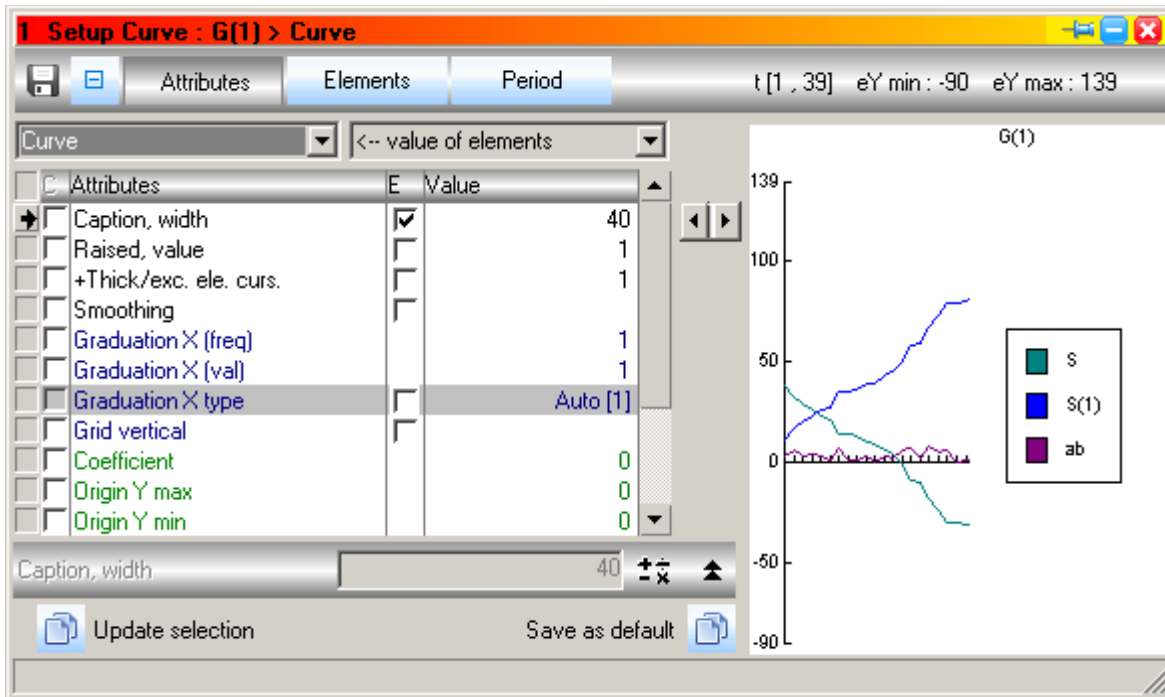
1 Setup Curve : G(1) > Curve

Attributes | Elements | Period | t [1 , 39] eY min : -90 eY max : 139

Curve
<-- value of elements

| C | Attributes | E | Value |
|---|---|---|---|
| | Caption, width | ☑ | 40 |
| | Raised, value | | 1 |
| | +Thick/exc. ele. curs. | | 1 |
| | Smoothing | | |
| | Graduation X (freq) | | 1 |
| | Graduation X (val) | | 1 |
| | Graduation X type | | Auto [1] |
| | Grid vertical | | |
| | Coefficient | | 0 |
| | Origin Y max | | 0 |
| | Origin Y min | | 0 |

Caption, width 40

Update selection
Save as default

G(1)
139
100
50
0
-50
-90
S
S(1)
ab